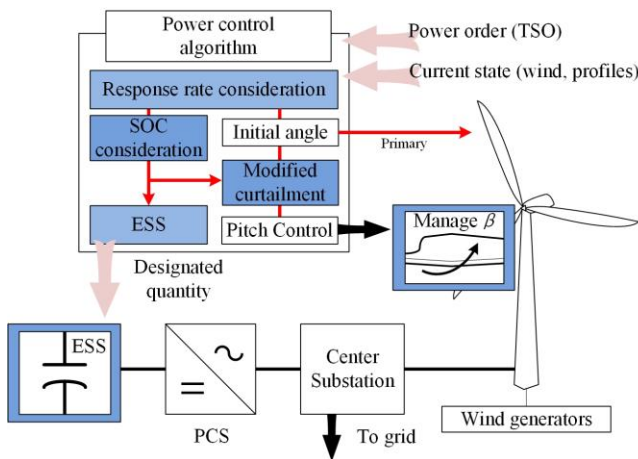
Power control algorithm

Power order (TSO)

Current state (wind, profiles)

Response rate consideration

SOC consideration

Initial angle

Primary

Modified curtailment

ESS

Pitch Control

Manage $\beta$

Designated quantity

ESS

$=$ $\sim$

Center Substation

PCS

To grid

Wind generators